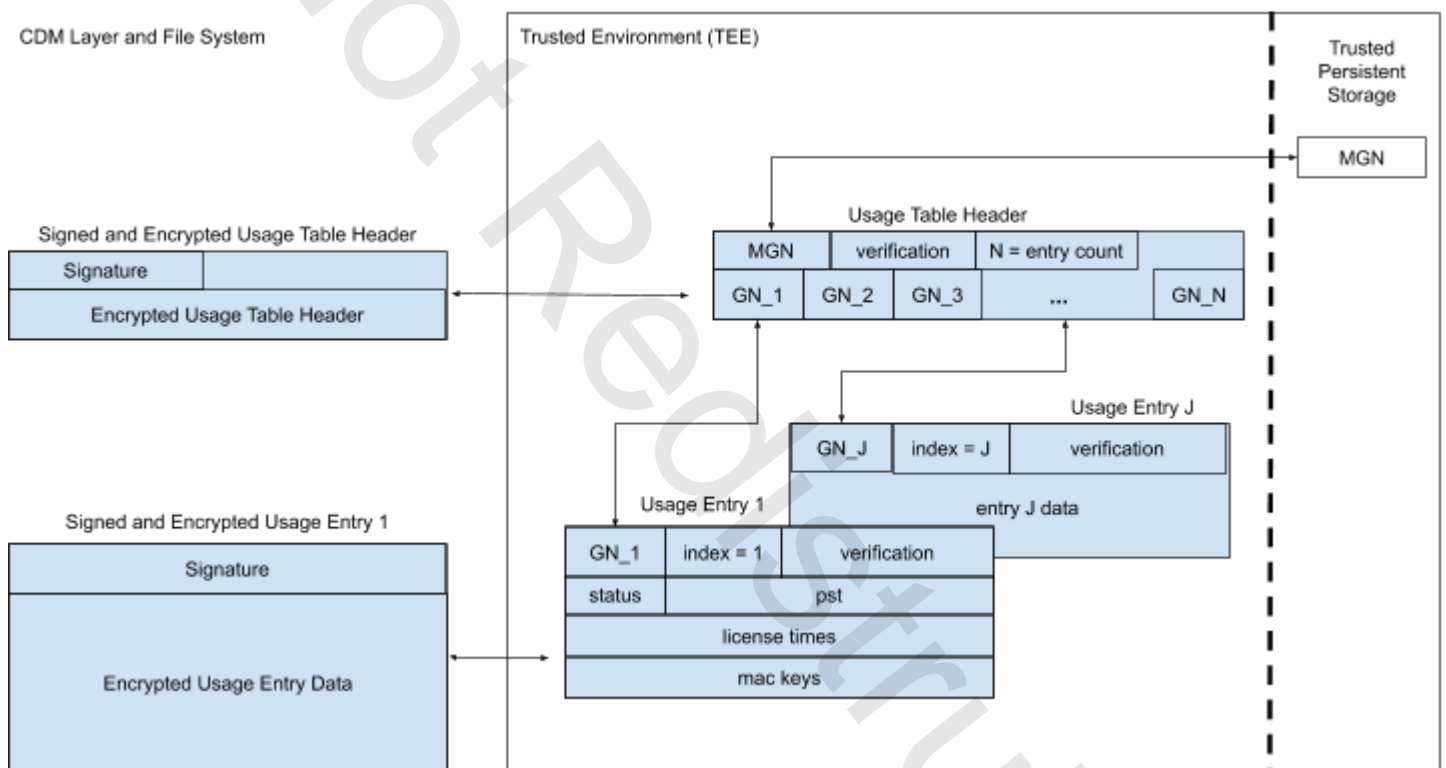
CDM Layer and File System

Trusted Environment (TEE)

Trusted Persistent Storage

MGN

Usage Table Header

| MGN | verification | N = entry count |
|---|---|---|

| GN_1 | GN_2 | GN_3 | ... | GN_N |
|---|---|---|---|---|

Signed and Encrypted Usage Table Header

Signature

Encrypted Usage Table Header

Usage Entry J

| GN_J | index = J | verification |
|---|---|---|

entry J data

Signed and Encrypted Usage Entry 1

Signature

Encrypted Usage Entry Data

Usage Entry 1

| GN_1 | index = 1 | verification |
|---|---|---|
| status | pst | |

license times

mac keys